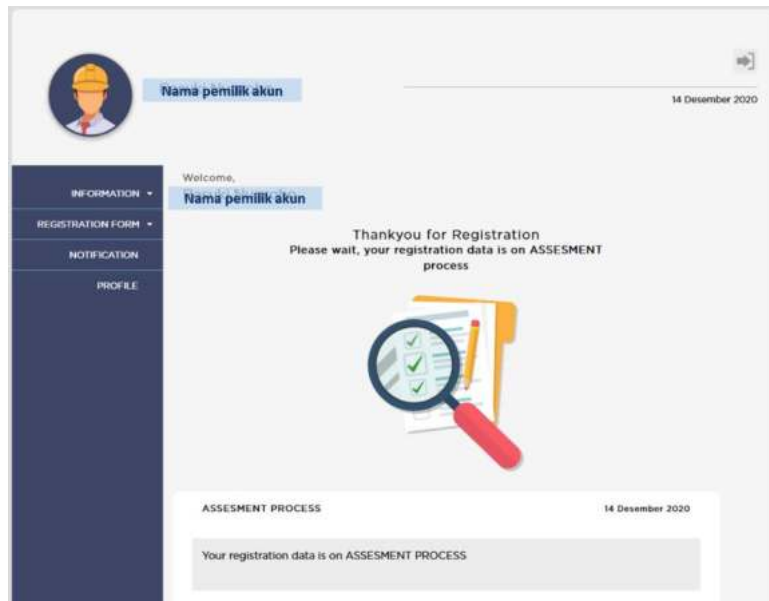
Nama pemilik akun

14 Desember 2020

INFORMATION ▾

REGISTRATION FORM ▾

NOTIFICATION

PROFILE

Welcome,

Nama pemilik akun

Thankyou for Registration
Please wait, your registration data is on ASSESMENT process

ASSESMENT PROCESS

14 Desember 2020

Your registration data is on ASSESMENT PROCESS